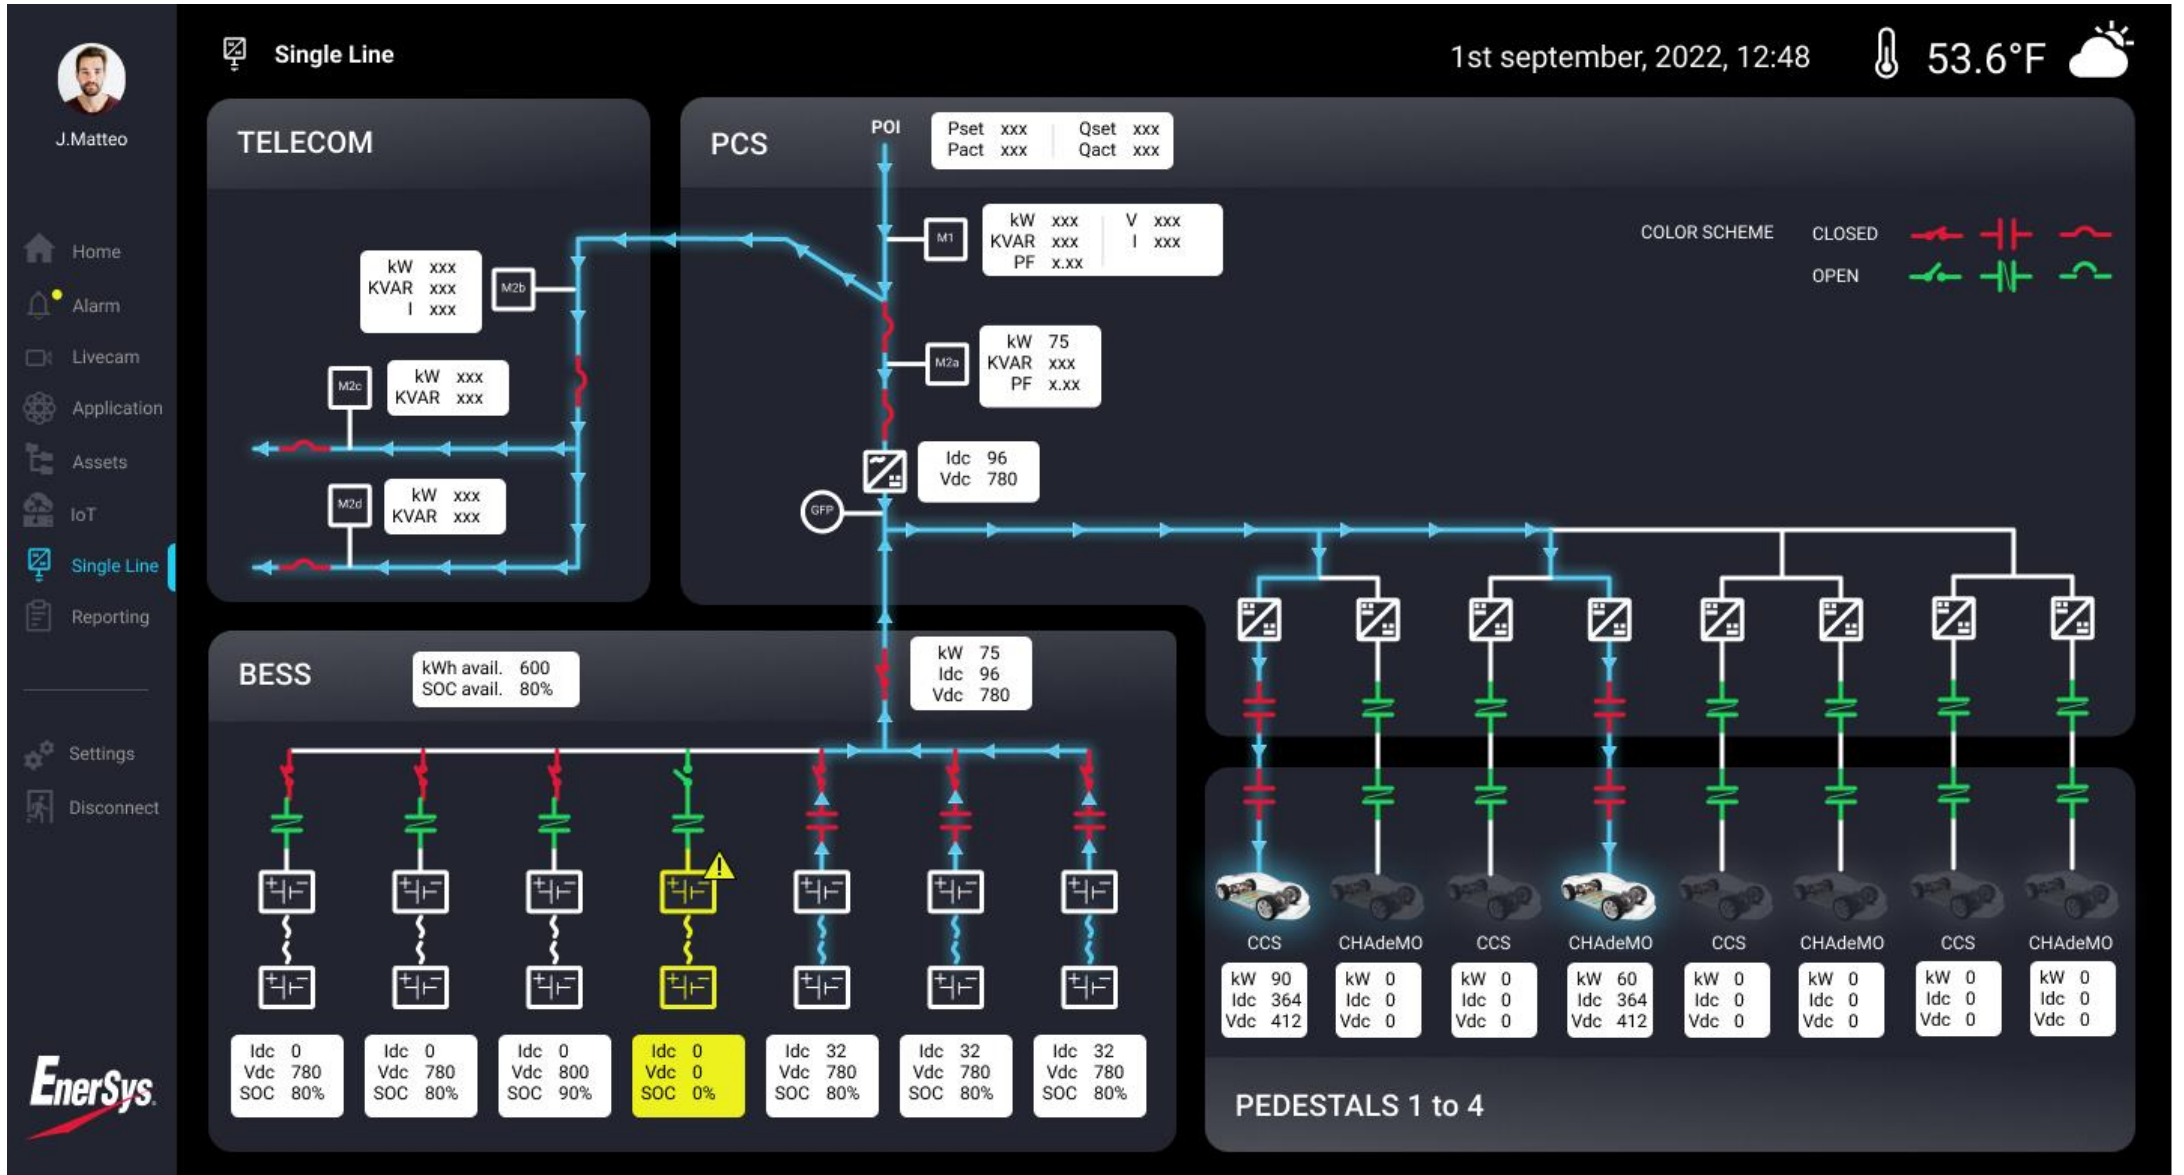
J.Matteo

Home
Alarm
Livecam
Application
Assets
IoT
Single Line
Reporting

Settings
Disconnect

EnerSys

Single Line

1st september, 2022, 12:48

53.6°F

TELECOM

kW xxx
KVAR xxx
I xxx

M2b

M2c

kW xxx
KVAR xxx

M2d

kW xxx
KVAR xxx

PCS

POI

Pset xxx
Pact xxx

Qset xxx
Qact xxx

M1

kW xxx
KVAR xxx
PF x.xx

V xxx
I xxx

COLOR SCHEME

CLOSED

OPEN

M2a

kW 75
KVAR xxx
PF x.xx

Idc 96
Vdc 780

GFP

BESS

kWh avail. 600
SOC avail. 80%

kW 75
Idc 96
Vdc 780

| Idc 0<br>Vdc 780<br>SOC 80% | Idc 0<br>Vdc 780<br>SOC 80% | Idc 0<br>Vdc 800<br>SOC 90% | Idc 0<br>Vdc 0<br>SOC 0% | Idc 32<br>Vdc 780<br>SOC 80% | Idc 32<br>Vdc 780<br>SOC 80% | Idc 32<br>Vdc 780<br>SOC 80% |
|---|---|---|---|---|---|---|

| CCS | CHAdeMO | CCS | CHAdeMO | CCS | CHAdeMO | CCS | CHAdeMO |
|---|---|---|---|---|---|---|---|
| kW 90<br>Idc 364<br>Vdc 412 | kW 0<br>Idc 0<br>Vdc 0 | kW 0<br>Idc 0<br>Vdc 0 | kW 60<br>Idc 364<br>Vdc 412 | kW 0<br>Idc 0<br>Vdc 0 | kW 0<br>Idc 0<br>Vdc 0 | kW 0<br>Idc 0<br>Vdc 0 | kW 0<br>Idc 0<br>Vdc 0 |

PEDESTALS 1 to 4